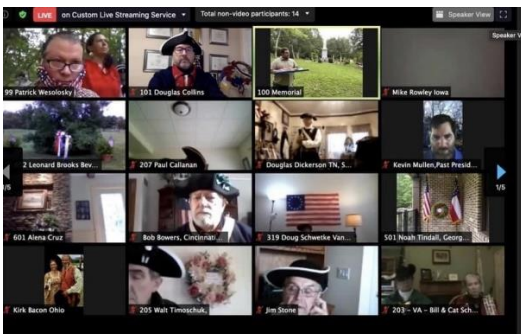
LIVE on Custom Live Streaming Service
Total non-video participants: 14
Speaker View
Speaker Vi

99 Patrick Wesolosky
101 Douglas Collins
100 Memorial
Mike Rowley Iowa
2 Leonard Brooks Bev...
207 Paul Callanan
Douglas Dickerson TN, S...
Kevin Mullen,Past Presid...
1/5
1/5
601 Alena Cruz
Bob Bowers, Cincinnati...
319 Doug Schwetke Van...
501 Noah Tindall, Georg...
Kirk Bacon Ohio
205 Walt Timoschuk,...
Jim Stone
203 - VA - Bill & Cat Sch...